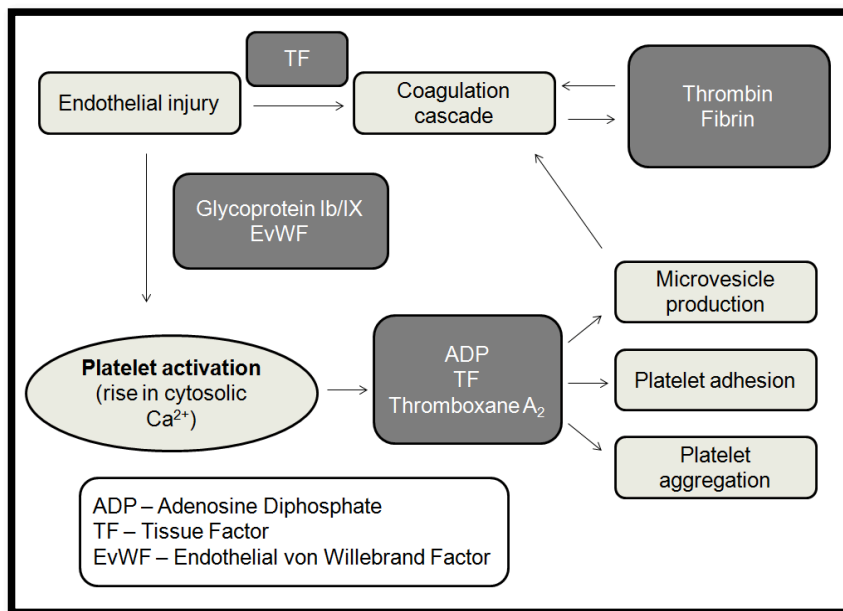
TF

Endothelial injury

Coagulation cascade

Thrombin
Fibrin

Glycoprotein Ib/IX
EvWF

Microvesicle production

**Platelet activation**
(rise in cytosolic $Ca^{2+}$)

ADP
TF
Thromboxane $A_2$

Platelet adhesion

Platelet aggregation

ADP – Adenosine Diphosphate
TF – Tissue Factor
EvWF – Endothelial von Willebrand Factor